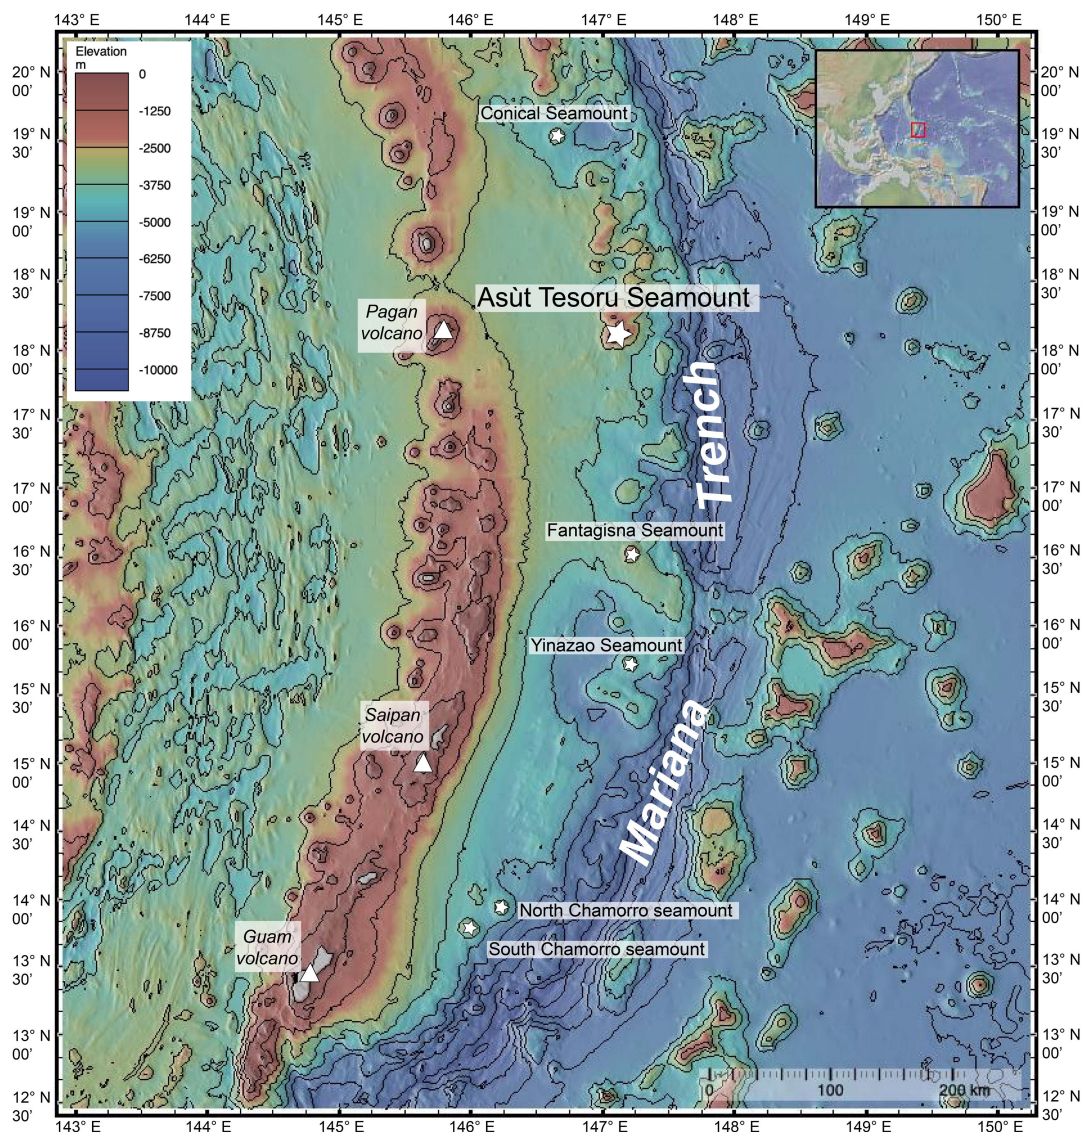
143° E 144° E 145° E 146° E 147° E 148° E 149° E 150° E

Elevation
m

0
-1250
-2500
-3750
-5000
-6250
-7500
-8750
-10000

20° N 00'
19° N 30'
19° N 00'
18° N 30'
18° N 00'
17° N 30'
17° N 00'
16° N 30'
16° N 00'
15° N 30'
15° N 00'
14° N 30'
14° N 00'
13° N 30'
13° N 00'
12° N 30'

Conical Seamount

Asùt Tesoru Seamount

Pagan volcano

Trench

Fantagisna Seamount

Yinazao Seamount

Saipan volcano

Mariana

North Chamorro seamount

South Chamorro seamount

Guam volcano

0 100 200 km

143° E 144° E 145° E 146° E 147° E 148° E 149° E 150° E